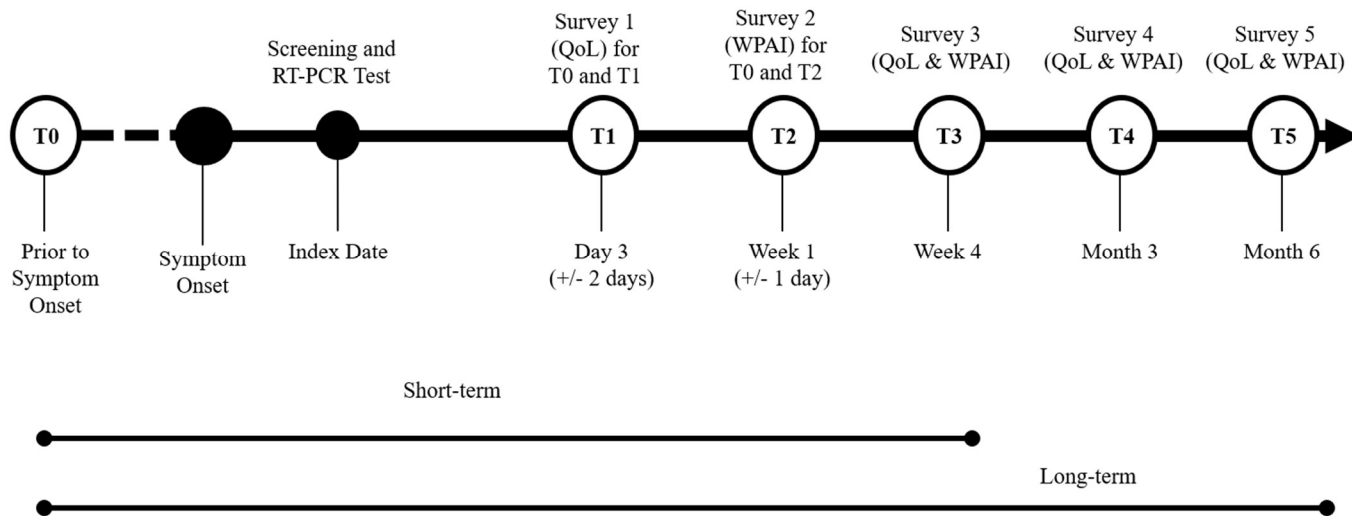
Screening and RT-PCR Test

Survey 1 (QoL) for T0 and T1

Survey 2 (WPAI) for T0 and T2

Survey 3 (QoL & WPAI)

Survey 4 (QoL & WPAI)

Survey 5 (QoL & WPAI)

T0

T1

T2

T3

T4

T5

Prior to Symptom Onset

Symptom Onset

Index Date

Day 3 (+/- 2 days)

Week 1 (+/- 1 day)

Week 4

Month 3

Month 6

Short-term

Long-term